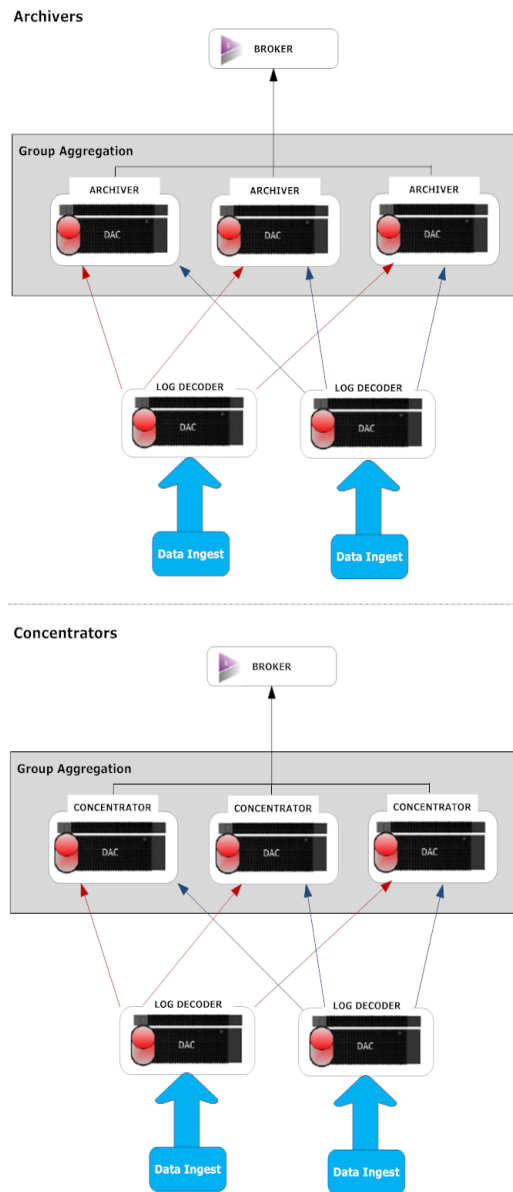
Archivers

BROKER

Group Aggregation

ARCHIVER

DAC

ARCHIVER

DAC

ARCHIVER

DAC

LOG DECODER

DAC

LOG DECODER

DAC

Data Ingest

Data Ingest

Concentrators

BROKER

Group Aggregation

CONCENTRATOR

DAC

CONCENTRATOR

DAC

CONCENTRATOR

DAC

LOG DECODER

DAC

LOG DECODER

DAC

Data Ingest

Data Ingest